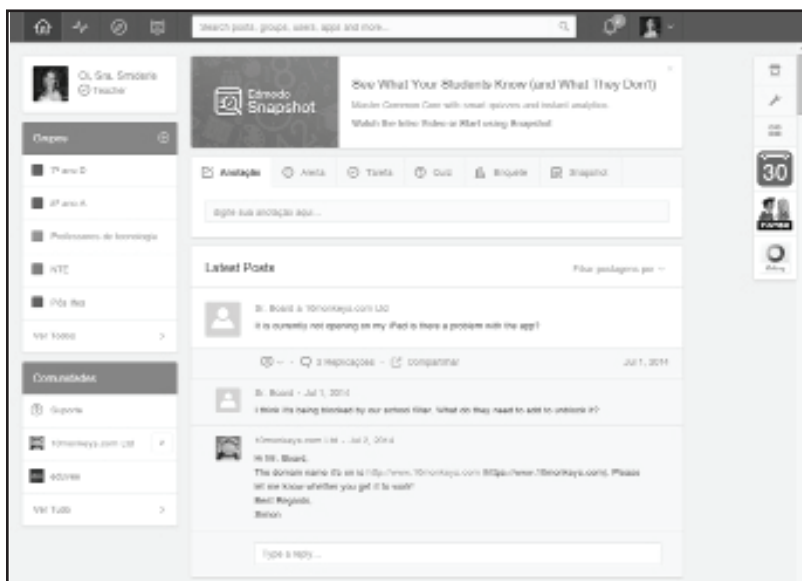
Search posts, groups, users, apps and more...

Cl. Sra. Simoens
Teacher

Grupos
7º ano D
8º ano A
Professores de tecnologia
NTE
Pós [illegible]
Ver todos

Comunidades
Suporte
10monkeys.com Ltd
edoviee
Ver Tudo

Edmodo Snapshot
See What Your Students Know (and What They Don't)
Master Common Core with small quizzes and instant analytics.
Watch the Intro Video or Start using Snapshot

Anotação
Alerta
Tarefa
Quiz
Enquete
Snapshot

digite sua anotação aqui...

Latest Posts
Filtrar postagens por

Dr. Board à 10monkeys.com Ltd
It is currently not opening on my iPad is there a problem with the app?

3 Replicações · Compartilhar
Jul 1, 2014

Dr. Board · Jul 1, 2014
I think it's being blocked by our school filter. What do they need to add to unblock it?

10monkeys.com Ltd · Jul 2, 2014
Hi Mr. Board,
The domain name it's on is http://www.10monkeys.com (https://www.10monkeys.com). Please let me know whether you get it to work!
Best Regards,
Simon

Type a reply...

30